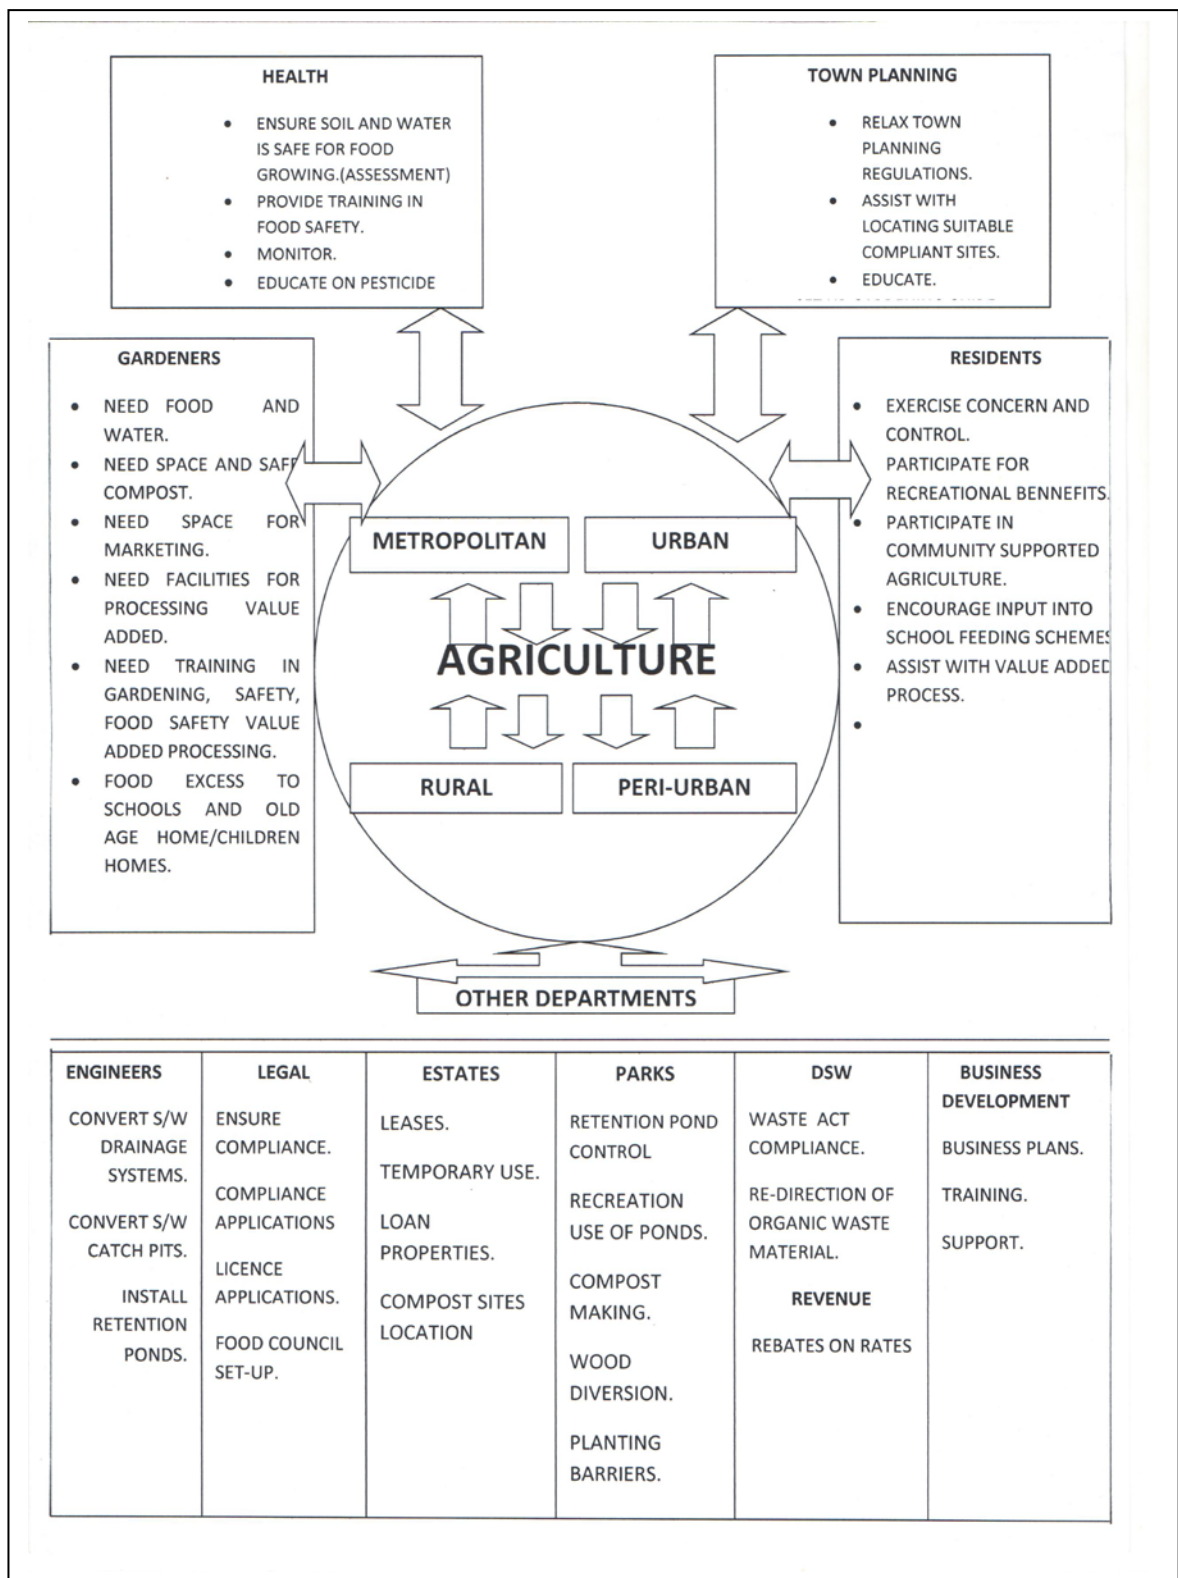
HEALTH

- ENSURE SOIL AND WATER IS SAFE FOR FOOD GROWING.(ASSESSMENT)
- PROVIDE TRAINING IN FOOD SAFETY.
- MONITOR.
- EDUCATE ON PESTICIDE

TOWN PLANNING

- RELAX TOWN PLANNING REGULATIONS.
- ASSIST WITH LOCATING SUITABLE COMPLIANT SITES.
- EDUCATE.

GARDENERS

- NEED FOOD AND WATER.
- NEED SPACE AND SAF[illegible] COMPOST.
- NEED SPACE FOR MARKETING.
- NEED FACILITIES FOR PROCESSING VALUE ADDED.
- NEED TRAINING IN GARDENING, SAFETY, FOOD SAFETY VALUE ADDED PROCESSING.
- FOOD EXCESS TO SCHOOLS AND OLD AGE HOME/CHILDREN HOMES.

RESIDENTS

- EXERCISE CONCERN AND CONTROL.
- PARTICIPATE FOR RECREATIONAL BENNEFITS.
- PARTICIPATE IN COMMUNITY SUPPORTED AGRICULTURE.
- ENCOURAGE INPUT INTO SCHOOL FEEDING SCHEME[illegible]
- ASSIST WITH VALUE ADDE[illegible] PROCESS.
-

METROPOLITAN

URBAN

AGRICULTURE

RURAL

PERI-URBAN

OTHER DEPARTMENTS

| ENGINEERS | LEGAL | ESTATES | PARKS | DSW | BUSINESS DEVELOPMENT |
|---|---|---|---|---|---|
| CONVERT S/W DRAINAGE SYSTEMS. CONVERT S/W CATCH PITS. INSTALL RETENTION PONDS. | ENSURE COMPLIANCE. COMPLIANCE APPLICATIONS LICENCE APPLICATIONS. FOOD COUNCIL SET-UP. | LEASES. TEMPORARY USE. LOAN PROPERTIES. COMPOST SITES LOCATION | RETENTION POND CONTROL RECREATION USE OF PONDS. COMPOST MAKING. WOOD DIVERSION. PLANTING BARRIERS. | WASTE ACT COMPLIANCE. RE-DIRECTION OF ORGANIC WASTE MATERIAL. REVENUE REBATES ON RATES | BUSINESS PLANS. TRAINING. SUPPORT. |